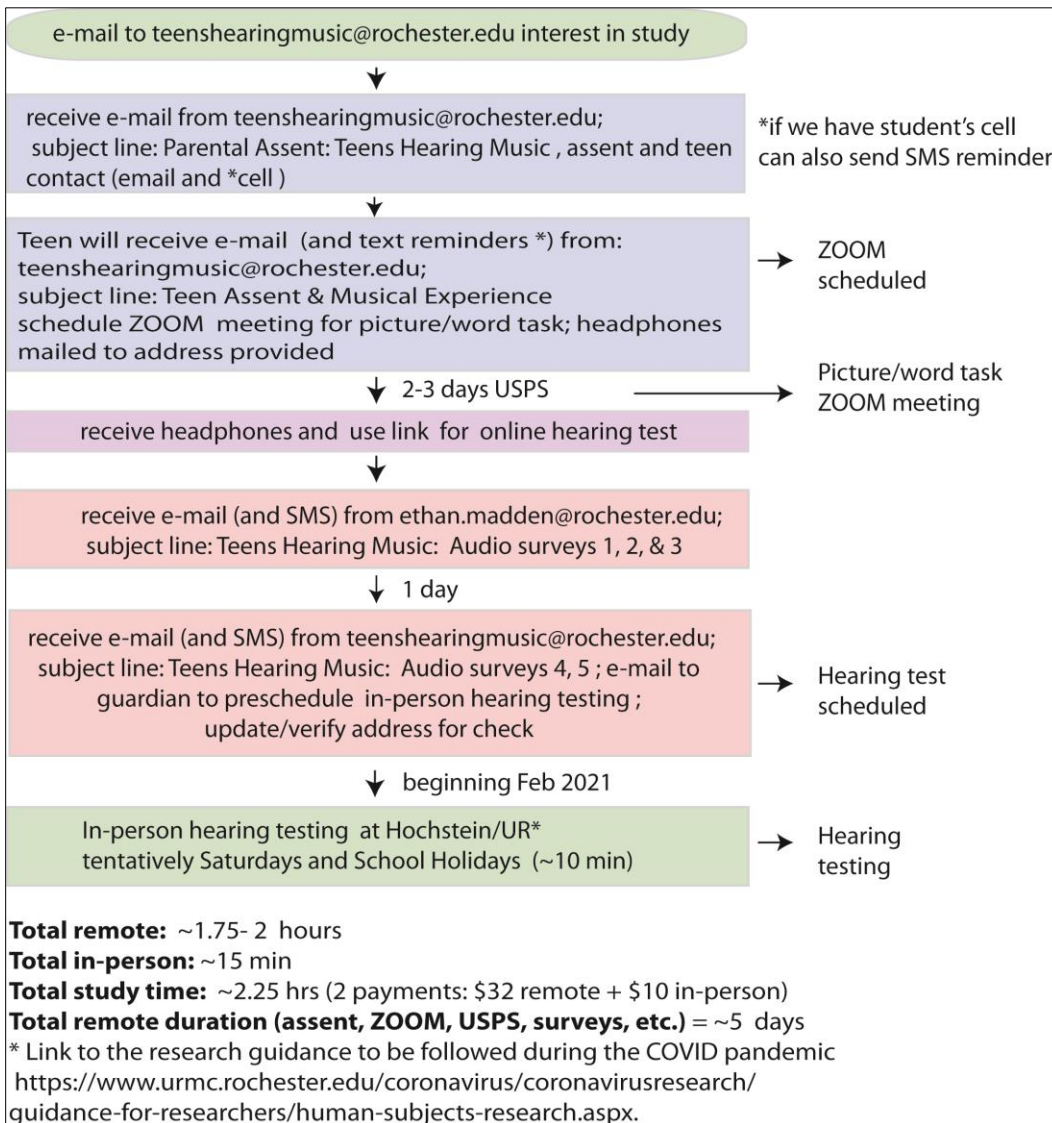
e-mail to teenshearingmusic@rochester.edu interest in study

receive e-mail from teenshearingmusic@rochester.edu; subject line: Parental Assent: Teens Hearing Music , assent and teen contact (email and *cell )

*if we have student's cell can also send SMS reminder

Teen will receive e-mail (and text reminders *) from: teenshearingmusic@rochester.edu; subject line: Teen Assent & Musical Experience schedule ZOOM meeting for picture/word task; headphones mailed to address provided

ZOOM scheduled

2-3 days USPS

Picture/word task ZOOM meeting

receive headphones and use link for online hearing test

receive e-mail (and SMS) from ethan.madden@rochester.edu; subject line: Teens Hearing Music: Audio surveys 1, 2, & 3

1 day

receive e-mail (and SMS) from teenshearingmusic@rochester.edu; subject line: Teens Hearing Music: Audio surveys 4, 5 ; e-mail to guardian to preschedule in-person hearing testing ; update/verify address for check

Hearing test scheduled

beginning Feb 2021

In-person hearing testing at Hochstein/UR* tentatively Saturdays and School Holidays (~10 min)

Hearing testing

**Total remote:** ~1.75- 2 hours
**Total in-person:** ~15 min
**Total study time:** ~2.25 hrs (2 payments: \$32 remote + \$10 in-person)
**Total remote duration (assent, ZOOM, USPS, surveys, etc.)** = ~5 days
* Link to the research guidance to be followed during the COVID pandemic https://www.urmc.rochester.edu/coronavirus/coronavirusresearch/guidance-for-researchers/human-subjects-research.aspx.